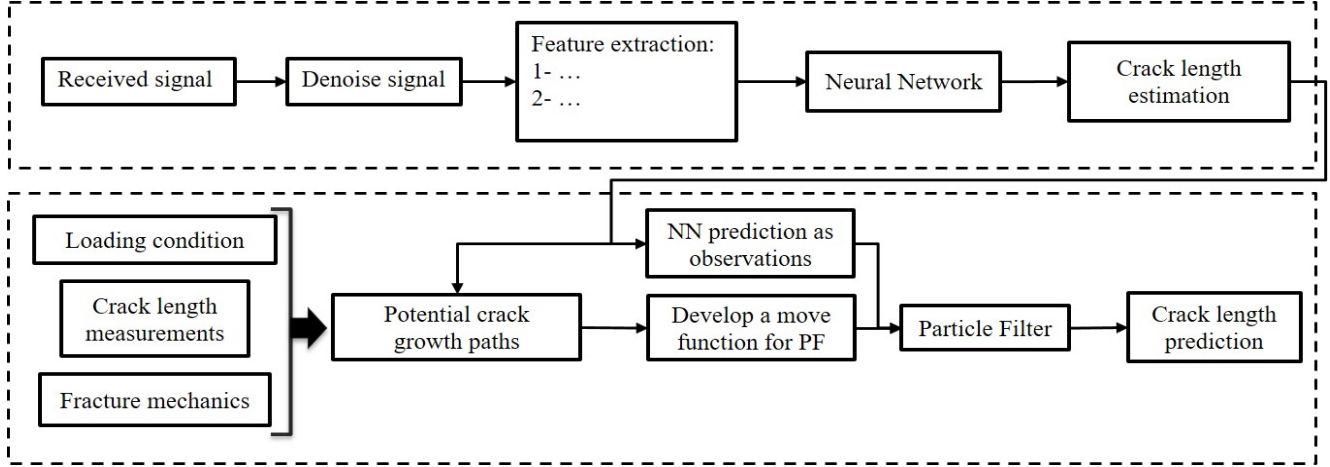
Received signal

Denoise signal

Feature extraction:
1- …
2- …

Neural Network

Crack length estimation

Loading condition

Crack length measurements

Fracture mechanics

NN prediction as observations

Potential crack growth paths

Develop a move function for PF

Particle Filter

Crack length prediction